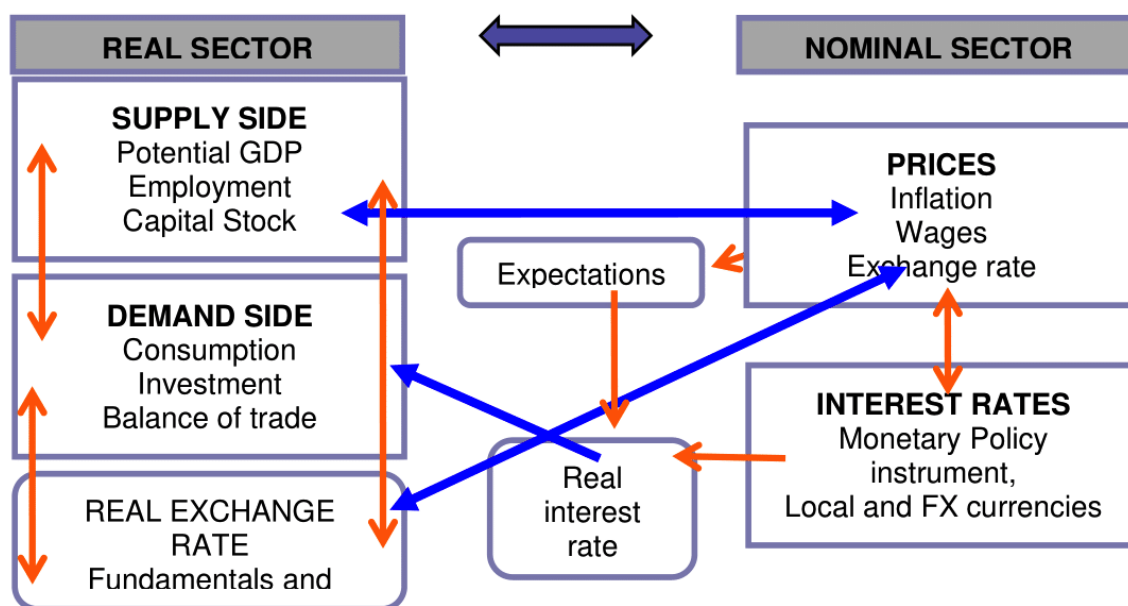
REAL SECTOR

NOMINAL SECTOR

SUPPLY SIDE
Potential GDP
Employment
Capital Stock

PRICES
Inflation
Wages
Exchange rate

Expectations

DEMAND SIDE
Consumption
Investment
Balance of trade

INTEREST RATES
Monetary Policy instrument,
Local and FX currencies

Real interest rate

REAL EXCHANGE RATE
Fundamentals and